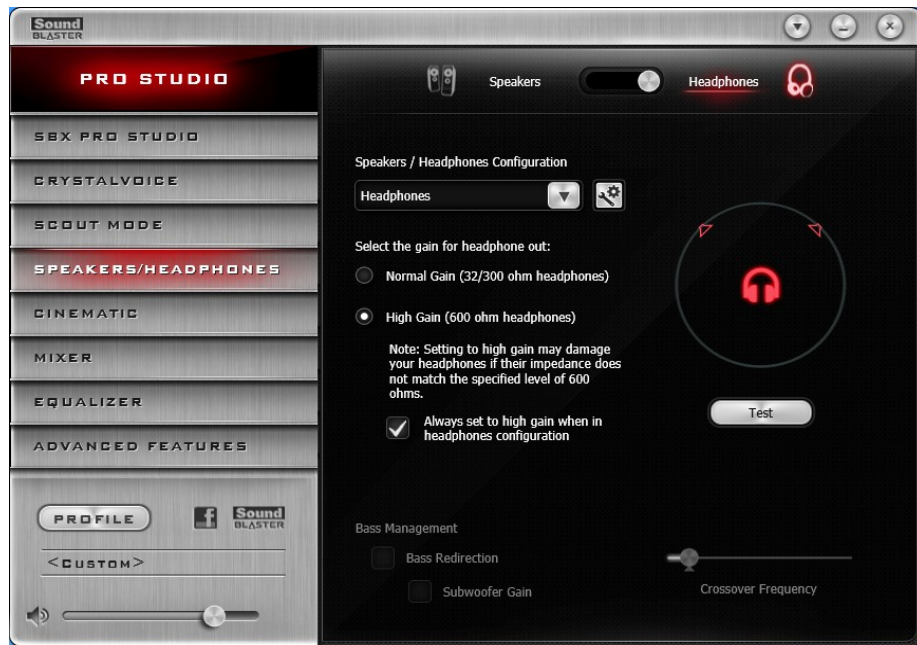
Sound BLASTER

PRO STUDIO

SBX PRO STUDIO

CRYSTALVOICE

SCOUT MODE

SPEAKERS/HEADPHONES

CINEMATIC

MIXER

EQUALIZER

ADVANCED FEATURES

PROFILE

Sound BLASTER

<CUSTOM>

Speakers

Headphones

Speakers / Headphones Configuration

Headphones

Select the gain for headphone out:

Normal Gain (32/300 ohm headphones)

High Gain (600 ohm headphones)

Note: Setting to high gain may damage your headphones if their impedance does not match the specified level of 600 ohms.

Always set to high gain when in headphones configuration

Test

Bass Management

Bass Redirection

Subwoofer Gain

Crossover Frequency